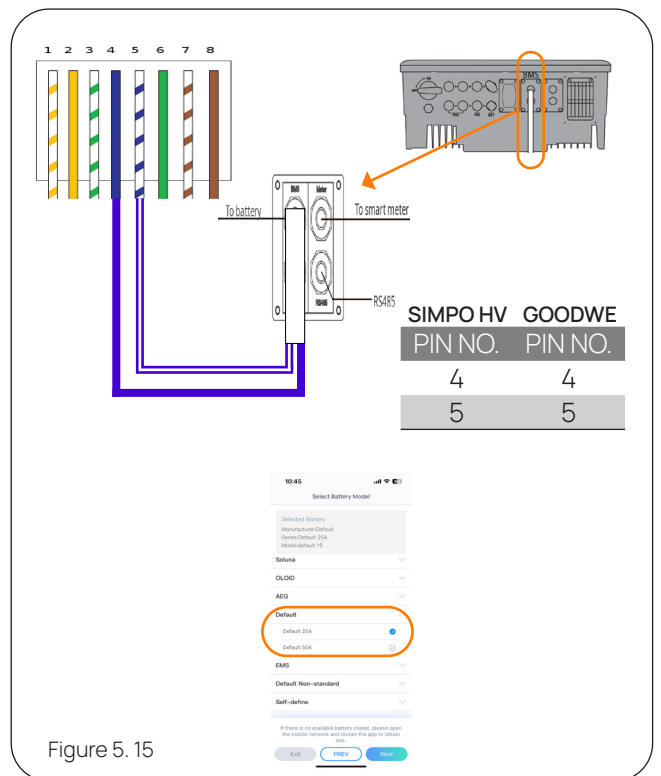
1 2 3 4 5 6 7 8

BMS

BMS Meter

To battery

To smart meter

RS485

RS485

| SIMPO HV | GOODWE |
|---|---|
| PIN NO. | PIN NO. |
| 4 | 4 |
| 5 | 5 |

10:45

Select Battery Model

Selected Battery
Manufacturer:Default
Series:Default 25A
Model:default *5

Soluna

OLOID

AEG

Default

Default 25A

Default 50A

EMS

Default Non-standard

Self-define

If there is no available battery model, please open the mobile network and restart the app to obtain one.

Exit

PREV

Next

Figure 5. 15